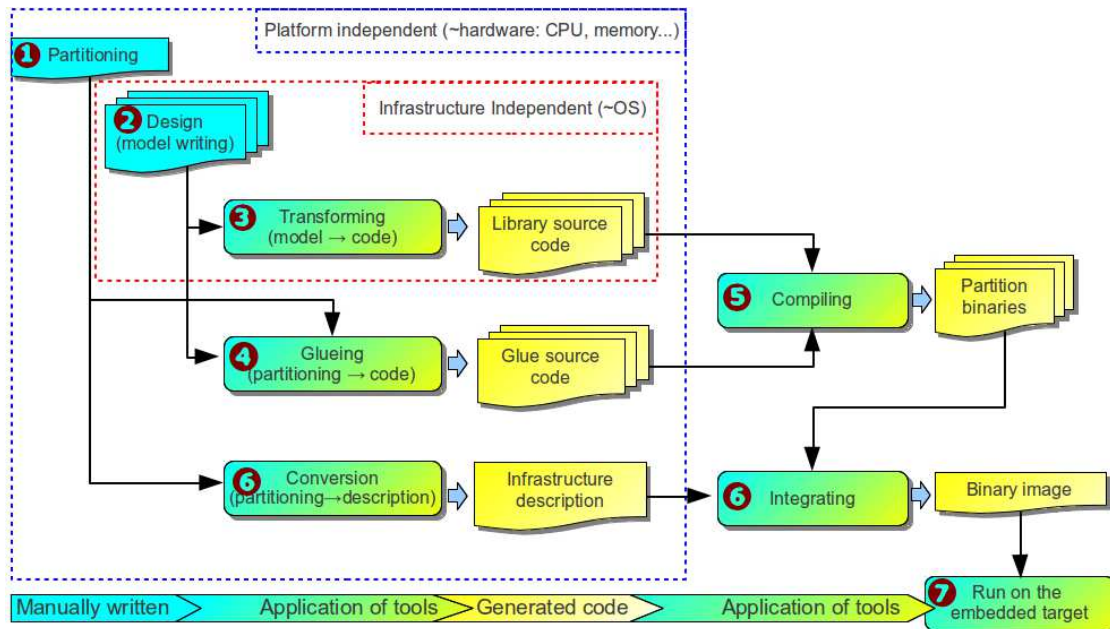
Platform independent (~hardware: CPU, memory...)

1 Partitioning

Infrastructure Independent (~OS)

2 Design (model writing)

3 Transforming (model → code)

Library source code

5 Compiling

Partition binaries

4 Glueing (partitioning → code)

Glue source code

6 Conversion (partitioning→description)

Infrastructure description

6 Integrating

Binary image

7 Run on the embedded target

Manually written

Application of tools

Generated code

Application of tools